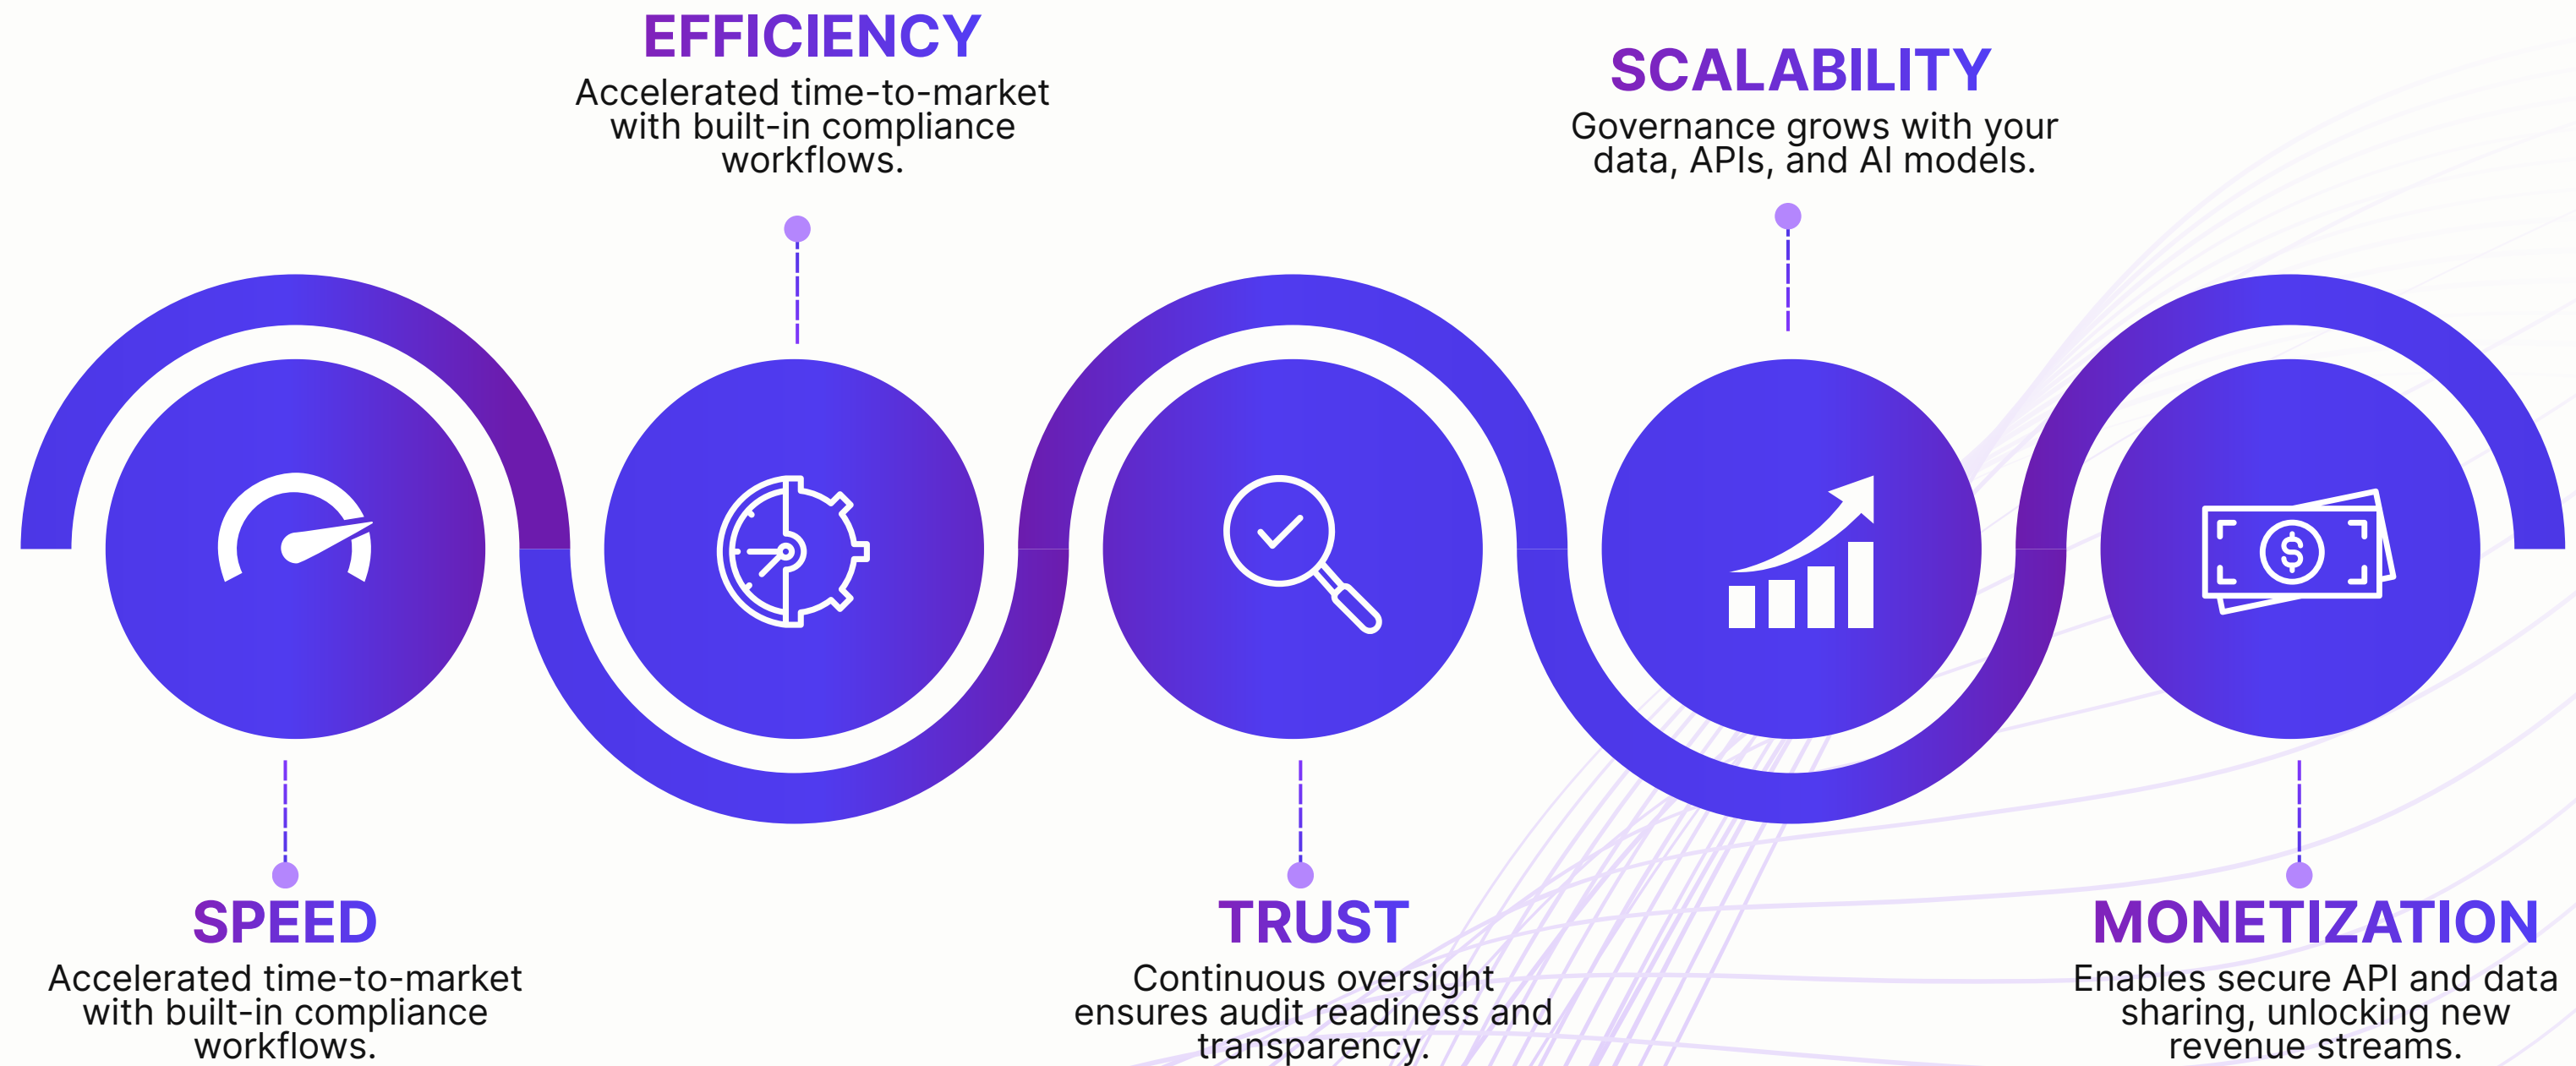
EFFICIENCY
Accelerated time-to-market with built-in compliance workflows.

SCALABILITY
Governance grows with your data, APIs, and AI models.

SPEED
Accelerated time-to-market with built-in compliance workflows.

TRUST
Continuous oversight ensures audit readiness and transparency.

MONETIZATION
Enables secure API and data sharing, unlocking new revenue streams.

$